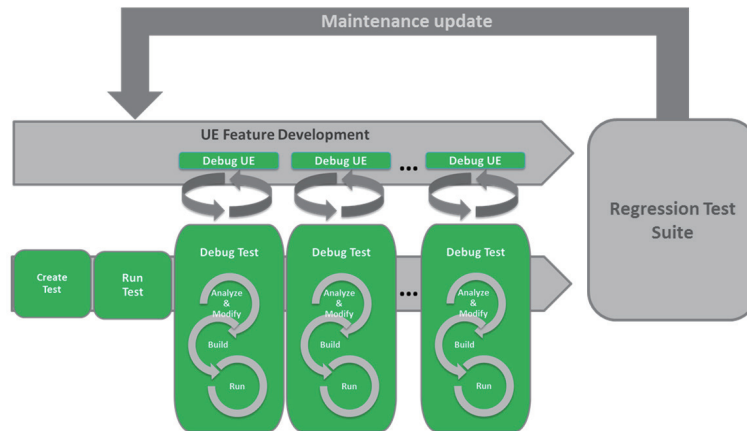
Maintenance update

UE Feature Development

Debug UE

Debug UE

...

Debug UE

Regression Test Suite

Create Test

Run Test

Debug Test

Analyze & Modify

Build

Run

Debug Test

Analyze & Modify

Build

Run

...

Debug Test

Analyze & Modify

Build

Run